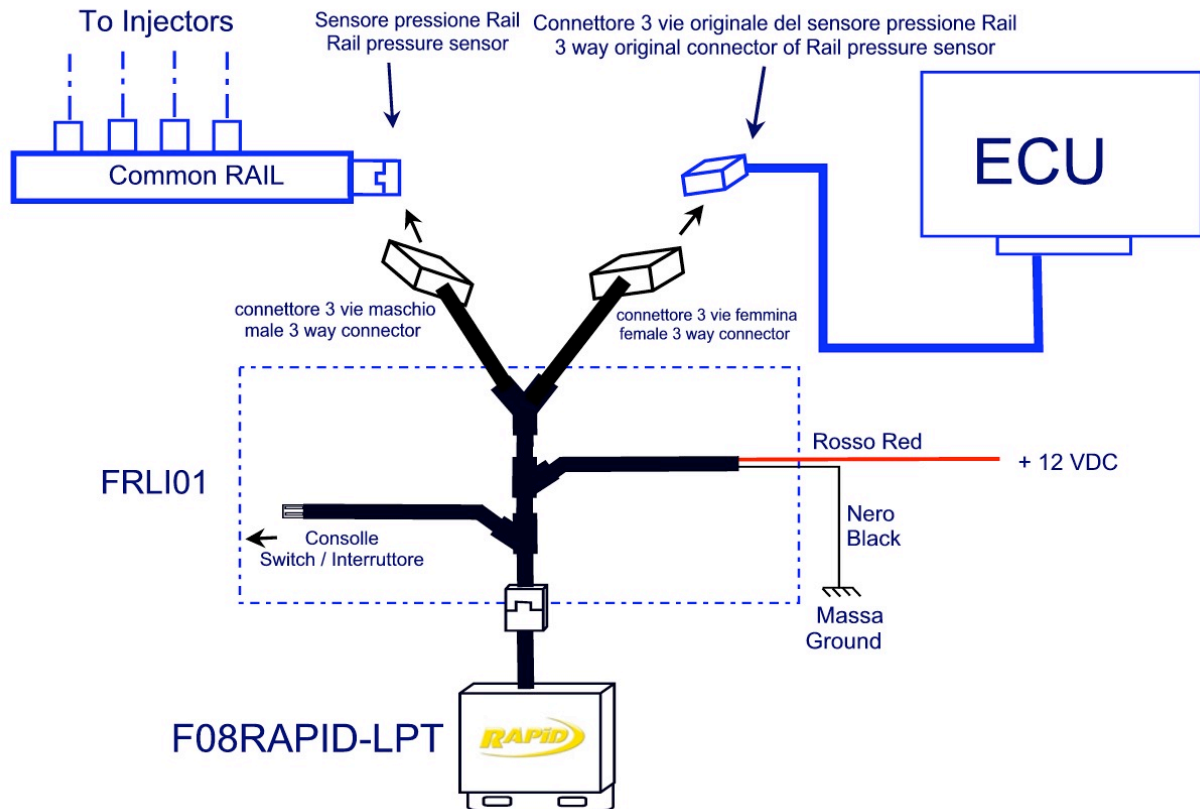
To Injectors

Sensore pressione Rail
Rail pressure sensor

Connettore 3 vie originale del sensore pressione Rail
3 way original connector of Rail pressure sensor

Common RAIL

ECU

connettore 3 vie maschio
male 3 way connector

connettore 3 vie femmina
female 3 way connector

Rosso Red

+ 12 VDC

FRLI01

Consolle
Switch / Interruttore

Nero
Black

Massa
Ground

F08RAPID-LPT

RAPID